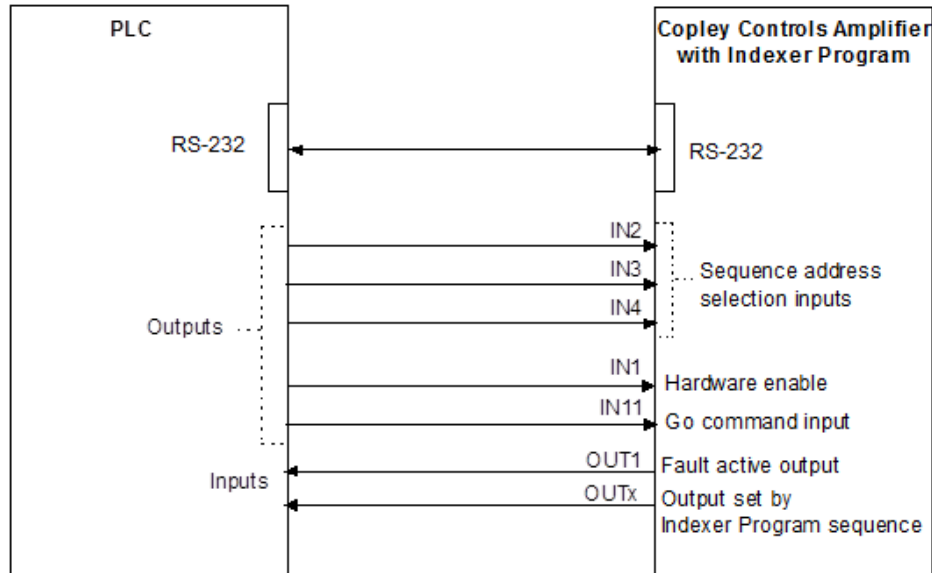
PLC

Copley Controls Amplifier with Indexer Program

RS-232

RS-232

IN2

IN3

IN4

Sequence address selection inputs

Outputs

IN1

Hardware enable

IN11

Go command input

OUT1

Fault active output

Inputs

OUTx

Output set by Indexer Program sequence